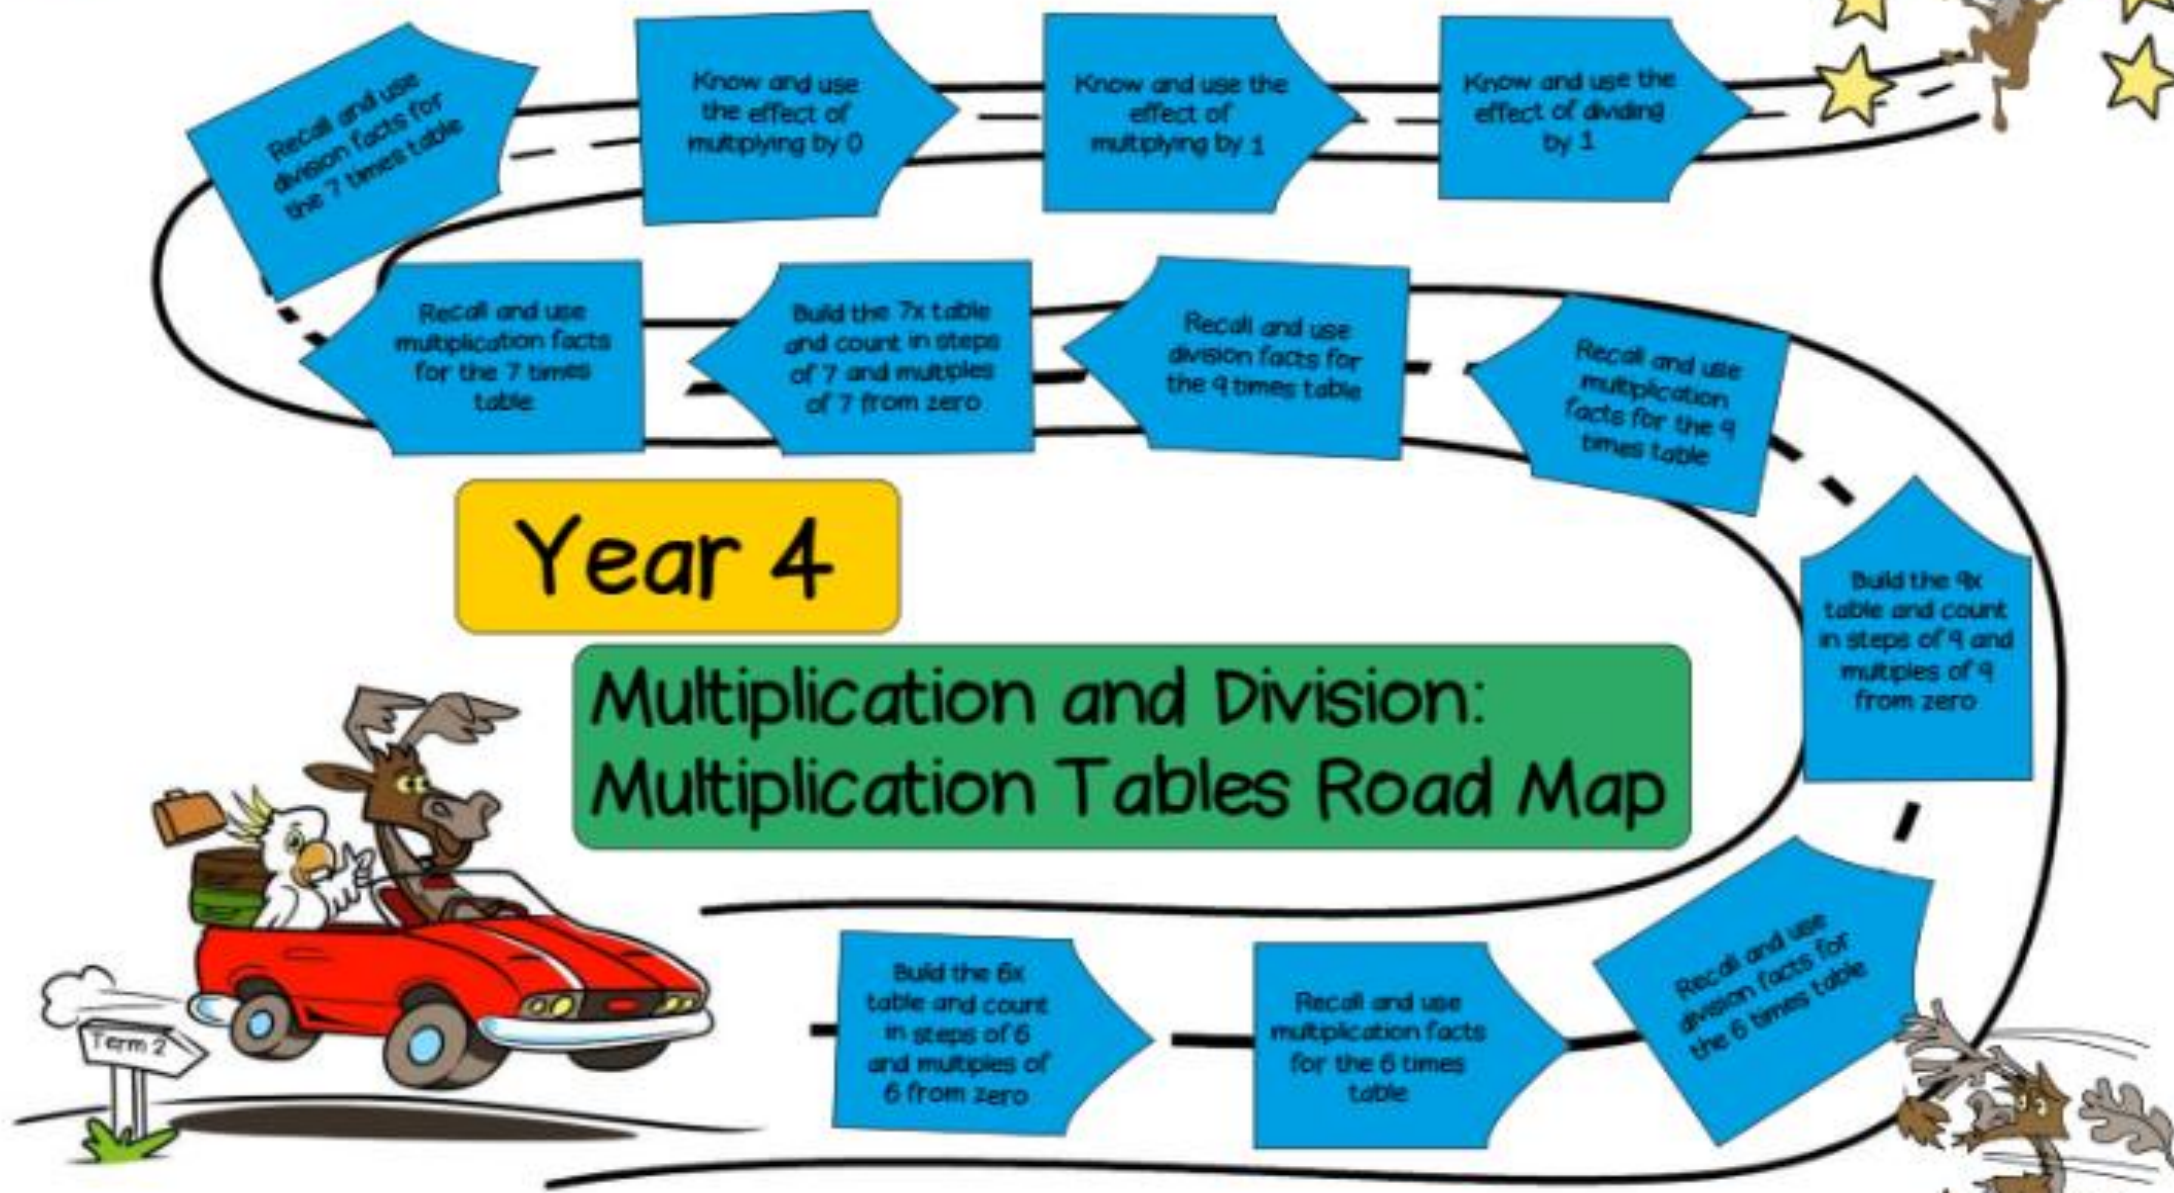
Year 4

Multiplication and Division: Multiplication Tables Road Map

Term 2

Build the 6x table and count in steps of 6 and multiples of 6 from zero

Recall and use multiplication facts for the 6 times table

Recall and use division facts for the 6 times table

Build the 9x table and count in steps of 9 and multiples of 9 from zero

Recall and use multiplication facts for the 9 times table

Recall and use division facts for the 9 times table

Build the 7x table and count in steps of 7 and multiples of 7 from zero

Recall and use multiplication facts for the 7 times table

Recall and use division facts for the 7 times table

Know and use the effect of multiplying by 0

Know and use the effect of multiplying by 1

Know and use the effect of dividing by 1